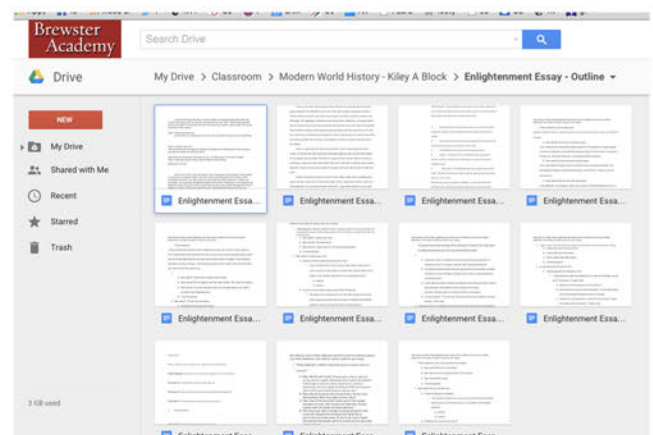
Brewster Academy

Search Drive

Drive

My Drive > Classroom > Modern World History - Kiley A Block > Enlightenment Essay - Outline

NEW

My Drive

Shared with Me

Recent

Starred

Trash

3 GB used

Enlightenment Essa...

Enlightenment Essa...

Enlightenment Essa...

Enlightenment Essa...

Enlightenment Essa...

Enlightenment Essa...

Enlightenment Essa...

Enlightenment Essa...

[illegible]

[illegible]

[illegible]